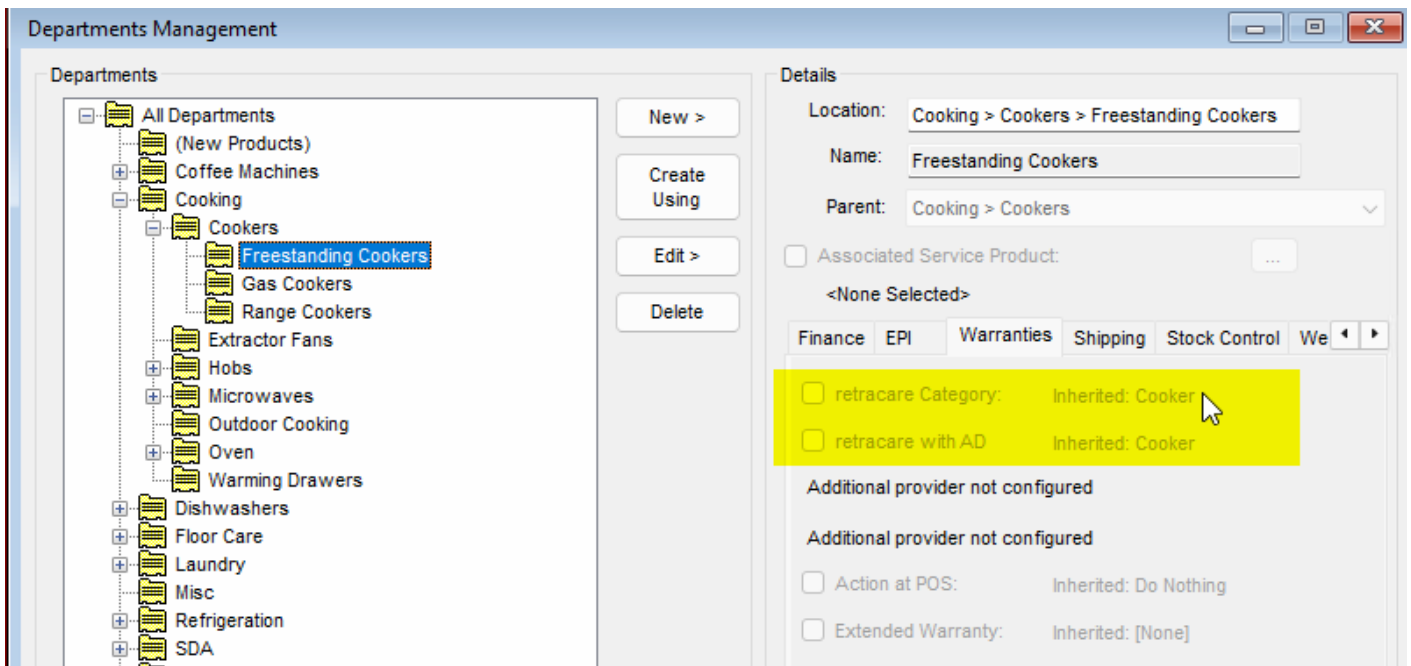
Departments Management

Departments

All Departments
(New Products)
Coffee Machines
Cooking
Cookers
Freestanding Cookers
Gas Cookers
Range Cookers
Extractor Fans
Hobs
Microwaves
Outdoor Cooking
Oven
Warming Drawers
Dishwashers
Floor Care
Laundry
Misc
Refrigeration
SDA

New >

Create Using

Edit >

Delete

Details

Location: Cooking > Cookers > Freestanding Cookers

Name: Freestanding Cookers

Parent: Cooking > Cookers

Associated Service Product: ...

<None Selected>

Finance | EPI | Warranties | Shipping | Stock Control | We

retracare Category: Inherited: Cooker

retracare with AD Inherited: Cooker

Additional provider not configured

Additional provider not configured

Action at POS: Inherited: Do Nothing

Extended Warranty: Inherited: [None]